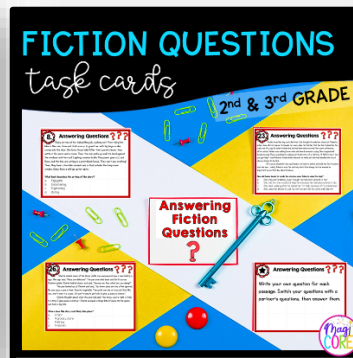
FICTION QUESTIONS
task cards
2nd & 3rd GRADE

8 Answering Questions ???

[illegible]

23 Answering Questions ???

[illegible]

Answering Fiction Questions ?

26 Answering Questions ???

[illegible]

Answering Questions ???

Write your own question for each passage. Switch your questions with a partner's questions, then answer them.

Magic CORE